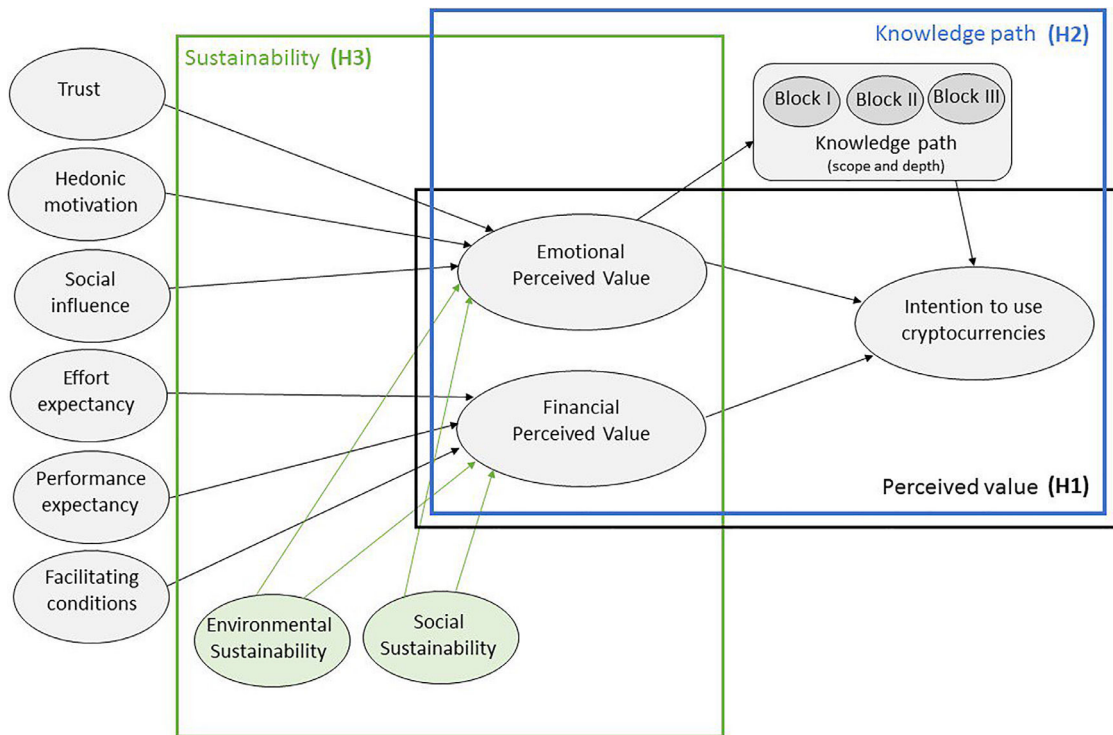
Sustainability (H3)

Knowledge path (H2)

Trust

Hedonic motivation

Social influence

Effort expectancy

Performance expectancy

Facilitating conditions

Block I

Block II

Block III

Knowledge path
(scope and depth)

Emotional Perceived Value

Financial Perceived Value

Intention to use cryptocurrencies

Perceived value (H1)

Environmental Sustainability

Social Sustainability